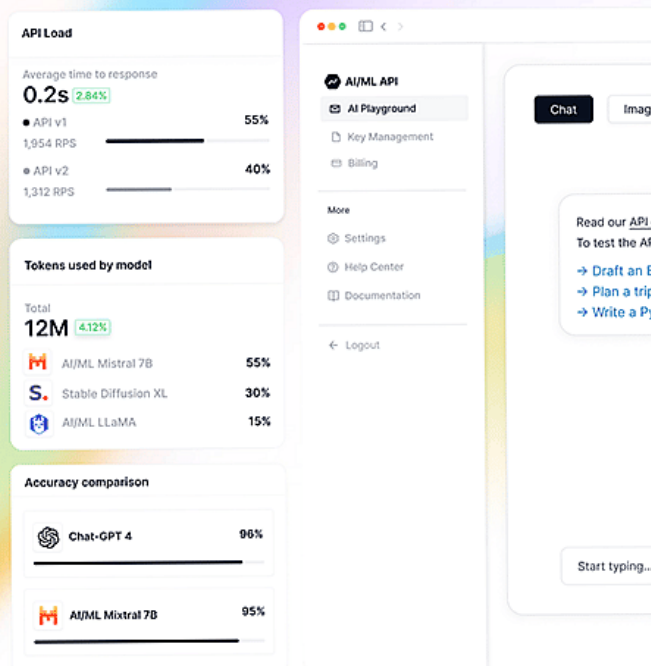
API Load

Average time to response
0.2s 2.84%

API v1 55%
1,954 RPS

API v2 40%
1,312 RPS

Tokens used by model

Total
12M 4.12%

AI/ML Mistral 7B 55%
Stable Diffusion XL 30%
AI/ML LLaMA 15%

Accuracy comparison

Chat-GPT 4 96%

AI/ML Mixtral 7B 95%

AI/ML API
AI Playground
Key Management
Billing

More
Settings
Help Center
Documentation

Logout

Chat
Imag

Read our API
To test the AI
→ Draft an E
→ Plan a trip
→ Write a Py

Start typing...